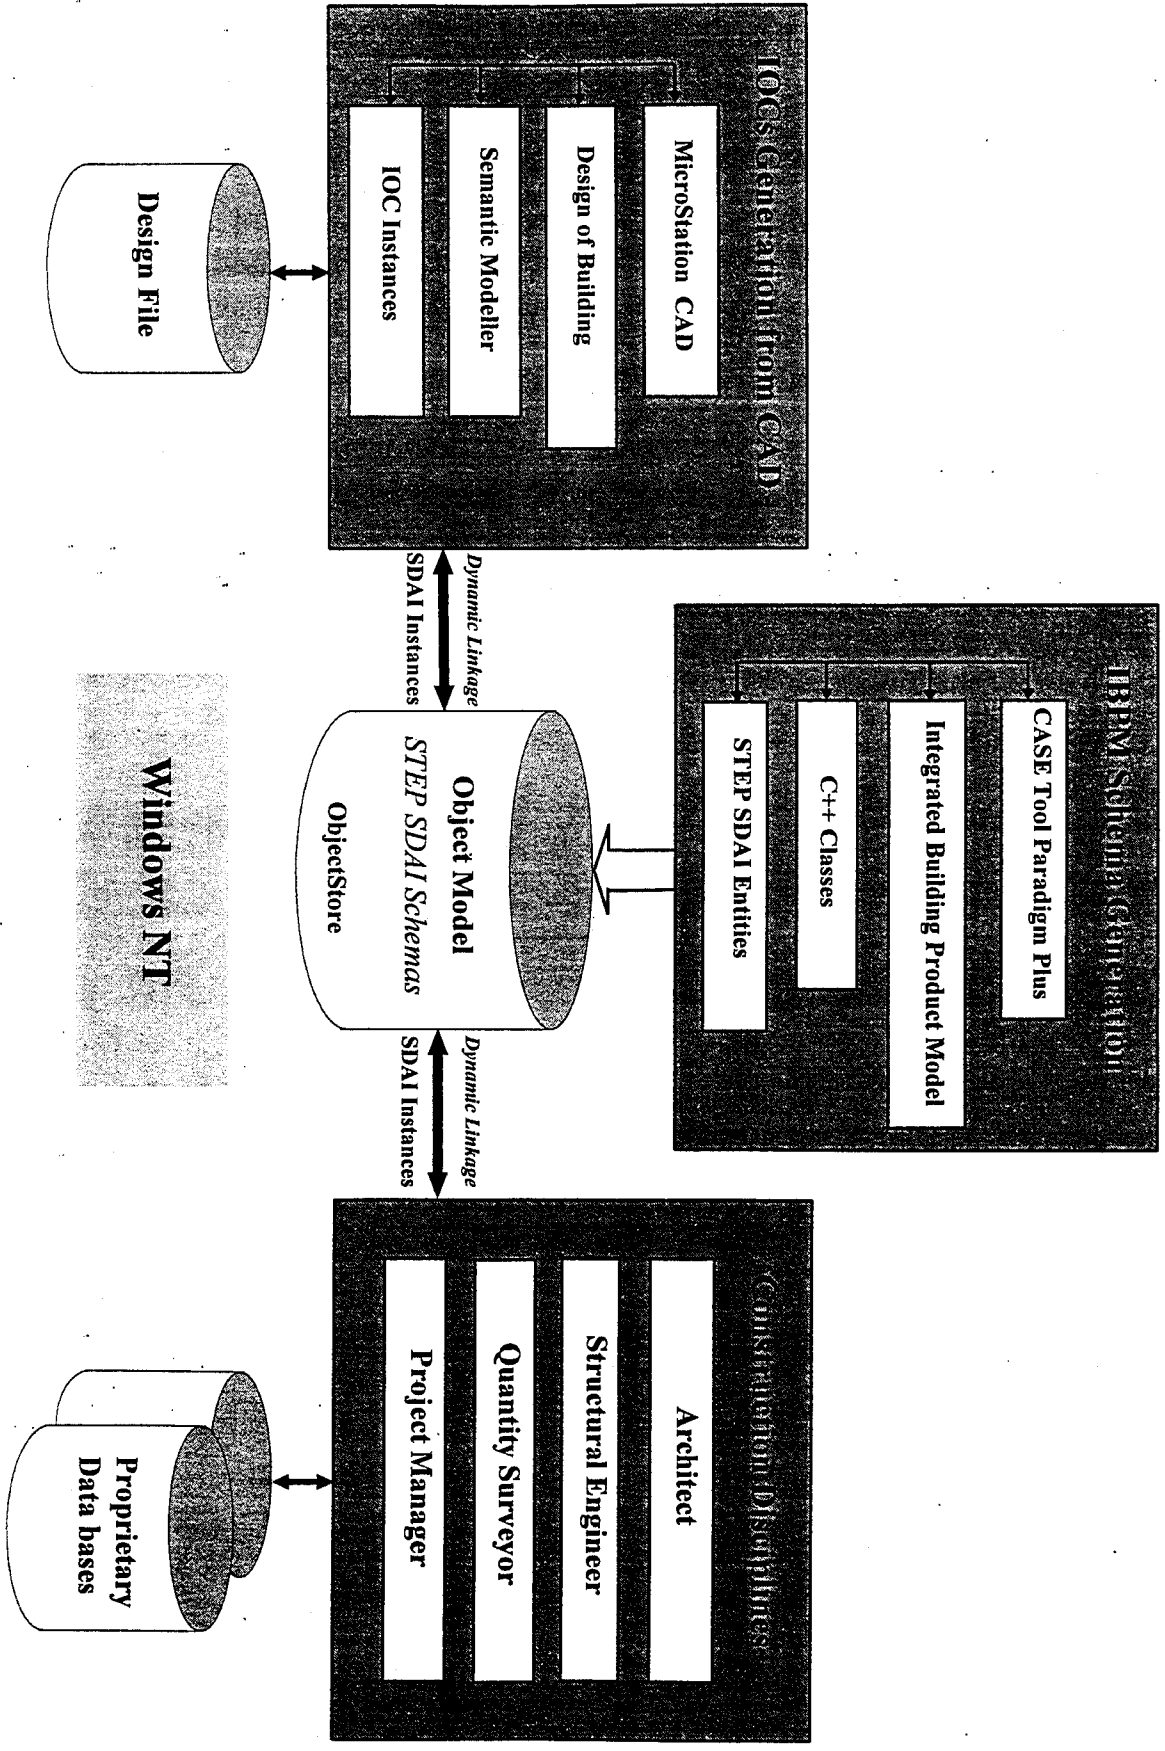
IOCs Generation from CAD

MicroStation CAD

Design of Building

Semantic Modeller

IOC Instances

Design File

Dynamic Linkage

SDAI Instances

IBPM Schema Generation

CASE Tool Paradigm Plus

Integrated Building Product Model

C++ Classes

STEP SDAI Entities

Object Model

STEP SDAI Schemas

ObjectStore

Windows NT

Dynamic Linkage

SDAI Instances

Construction Disciplines

Architect

Structural Engineer

Quantity Surveyor

Project Manager

Proprietary Data bases